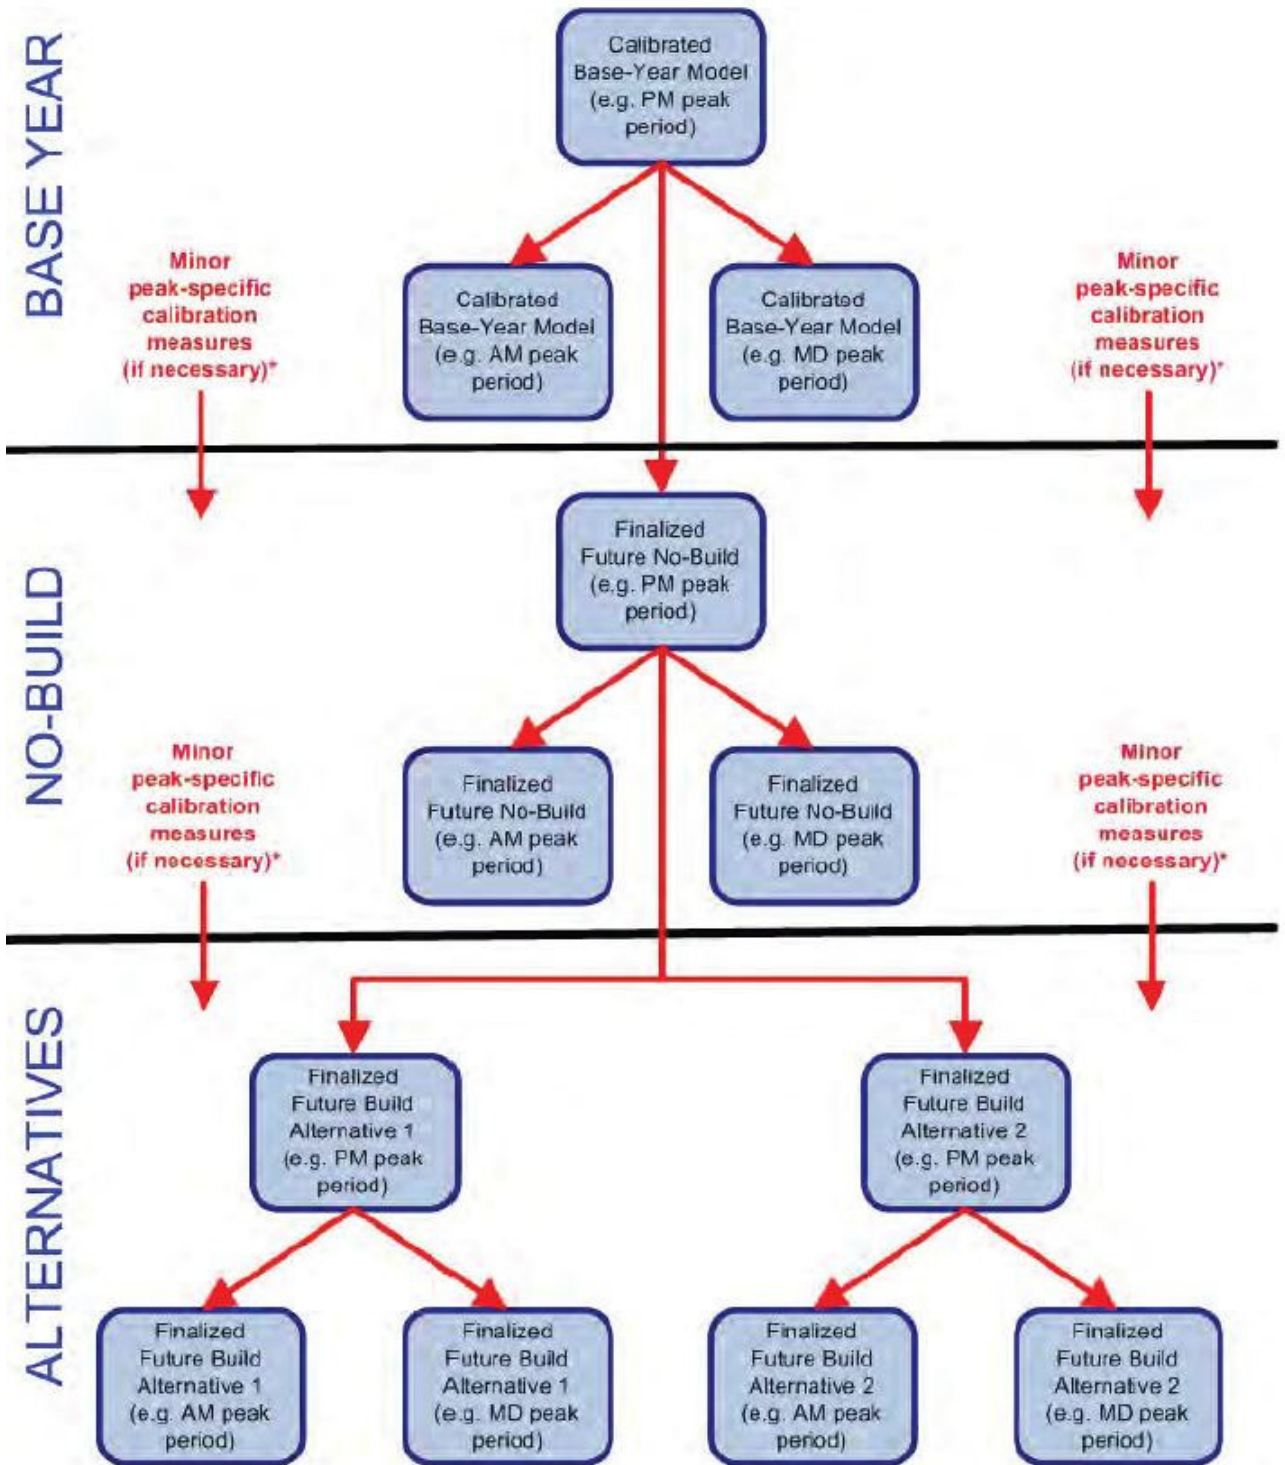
BASE YEAR

Calibrated Base-Year Model (e.g. PM peak period)

Minor peak-specific calibration measures (if necessary)*

Calibrated Base-Year Model (e.g. AM peak period)

Calibrated Base-Year Model (e.g. MD peak period)

Minor peak-specific calibration measures (if necessary)*

NO-BUILD

Finalized Future No-Build (e.g. PM peak period)

Minor peak-specific calibration measures (if necessary)*

Finalized Future No-Build (e.g. AM peak period)

Finalized Future No-Build (e.g. MD peak period)

Minor peak-specific calibration measures (if necessary)*

ALTERNATIVES

Finalized Future Build Alternative 1 (e.g. PM peak period)

Finalized Future Build Alternative 2 (e.g. PM peak period)

Finalized Future Build Alternative 1 (e.g. AM peak period)

Finalized Future Build Alternative 1 (e.g. MD peak period)

Finalized Future Build Alternative 2 (e.g. AM peak period)

Finalized Future Build Alternative 2 (e.g. MD peak period)